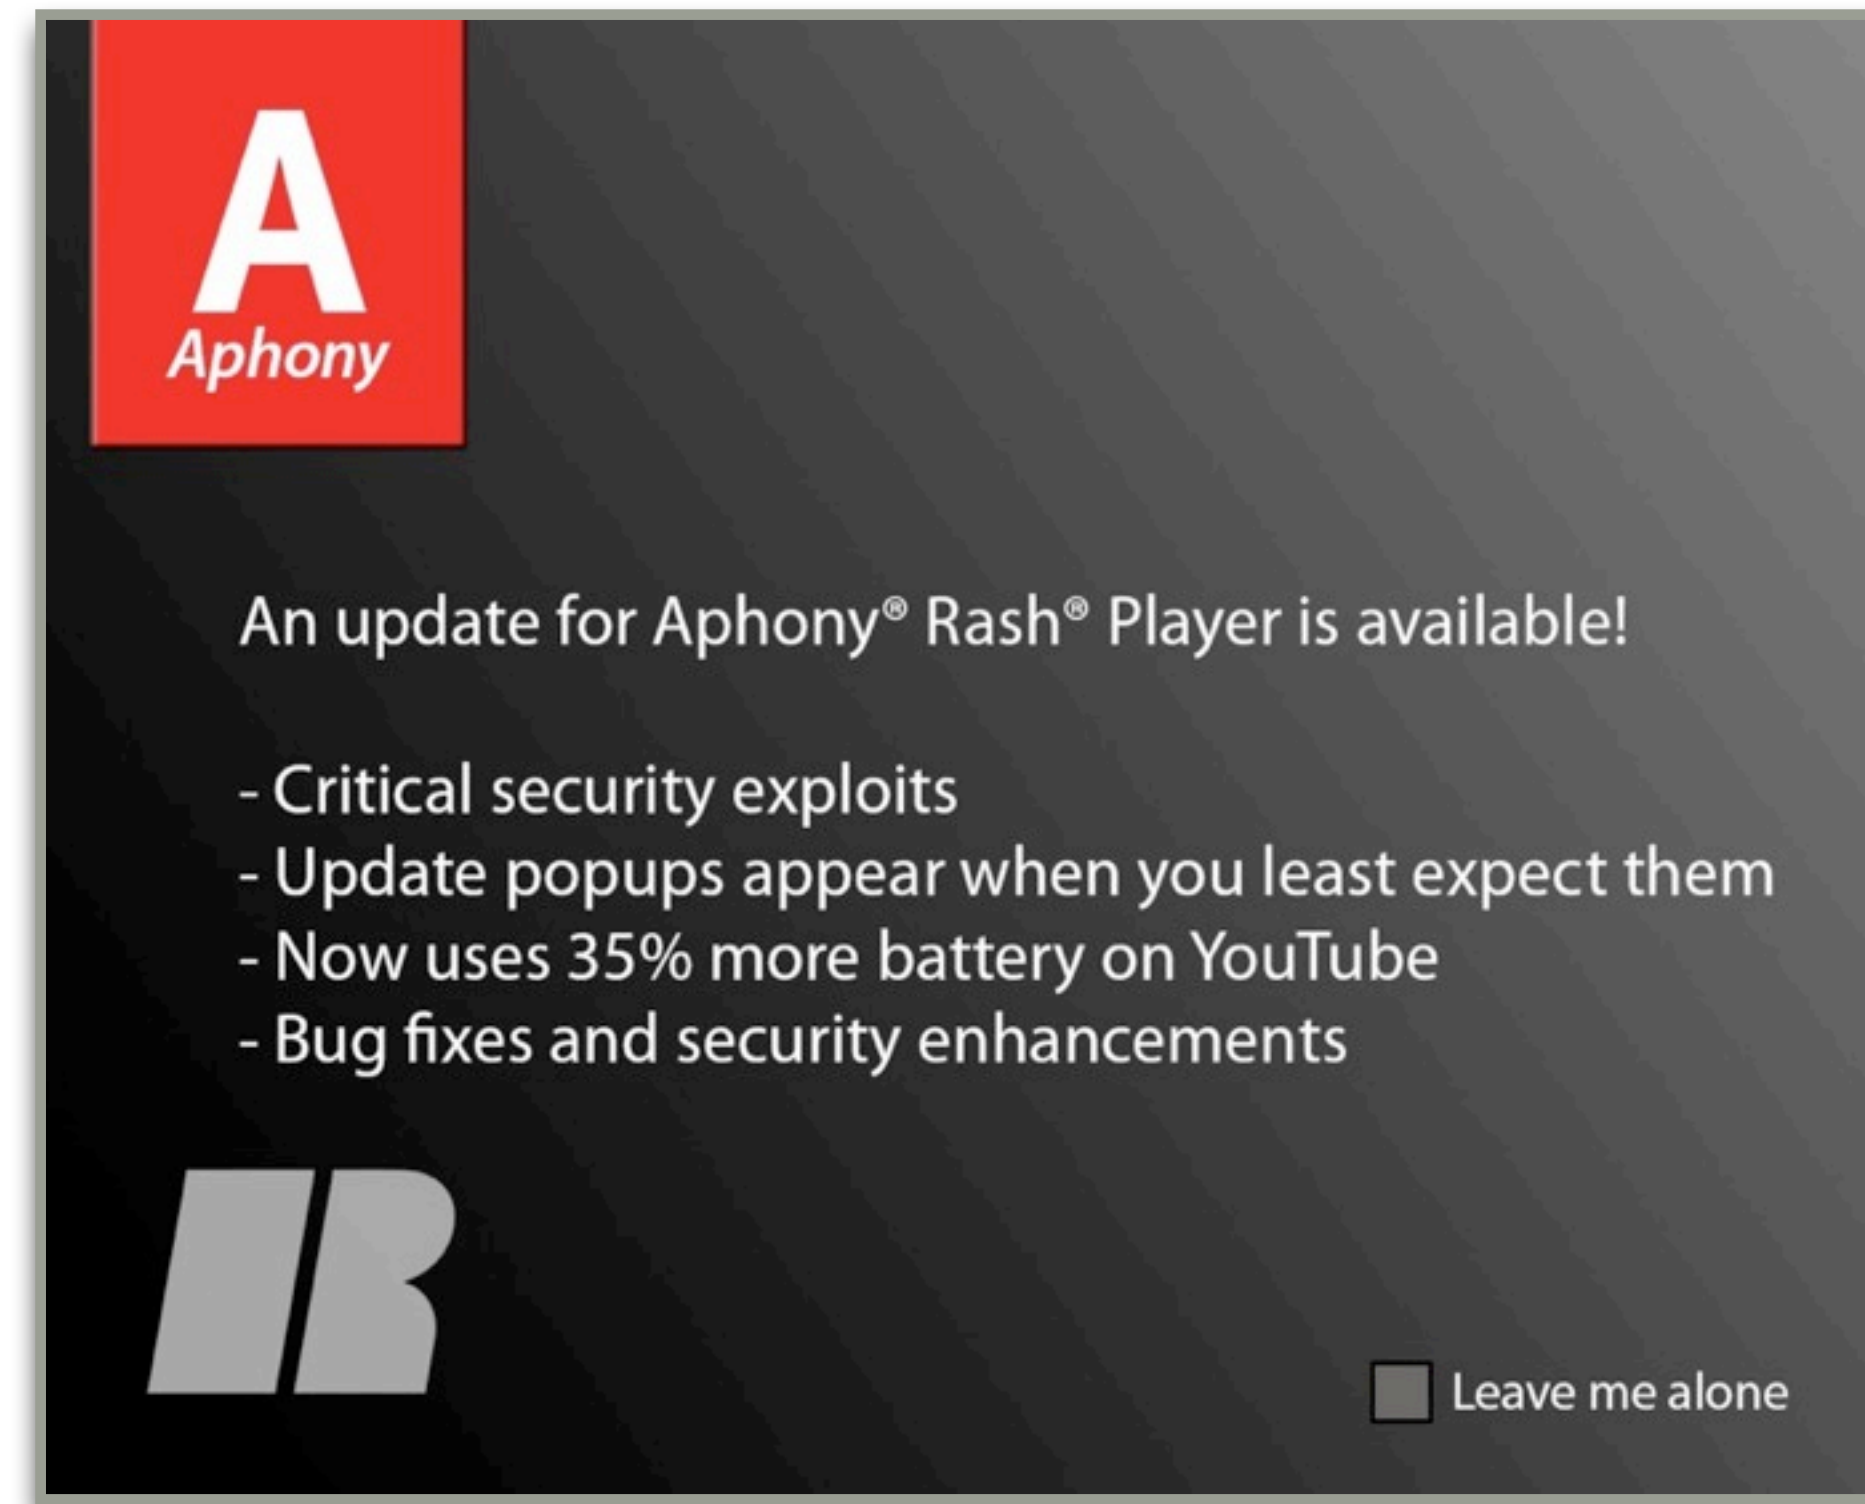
A
Aphony

An update for Aphony® Rash® Player is available!

- Critical security exploits
- Update popups appear when you least expect them
- Now uses 35% more battery on YouTube
- Bug fixes and security enhancements

Leave me alone